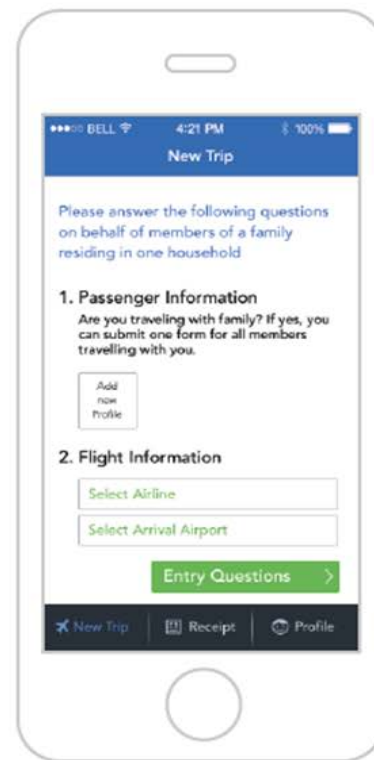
BELL 4:21 PM 100%

New Trip

Please answer the following questions on behalf of members of a family residing in one household

1. Passenger Information

Are you traveling with family? If yes, you can submit one form for all members travelling with you.

Add new Profile

2. Flight Information

Select Airline

Select Arrival Airport

Entry Questions >

New Trip | Receipt | Profile